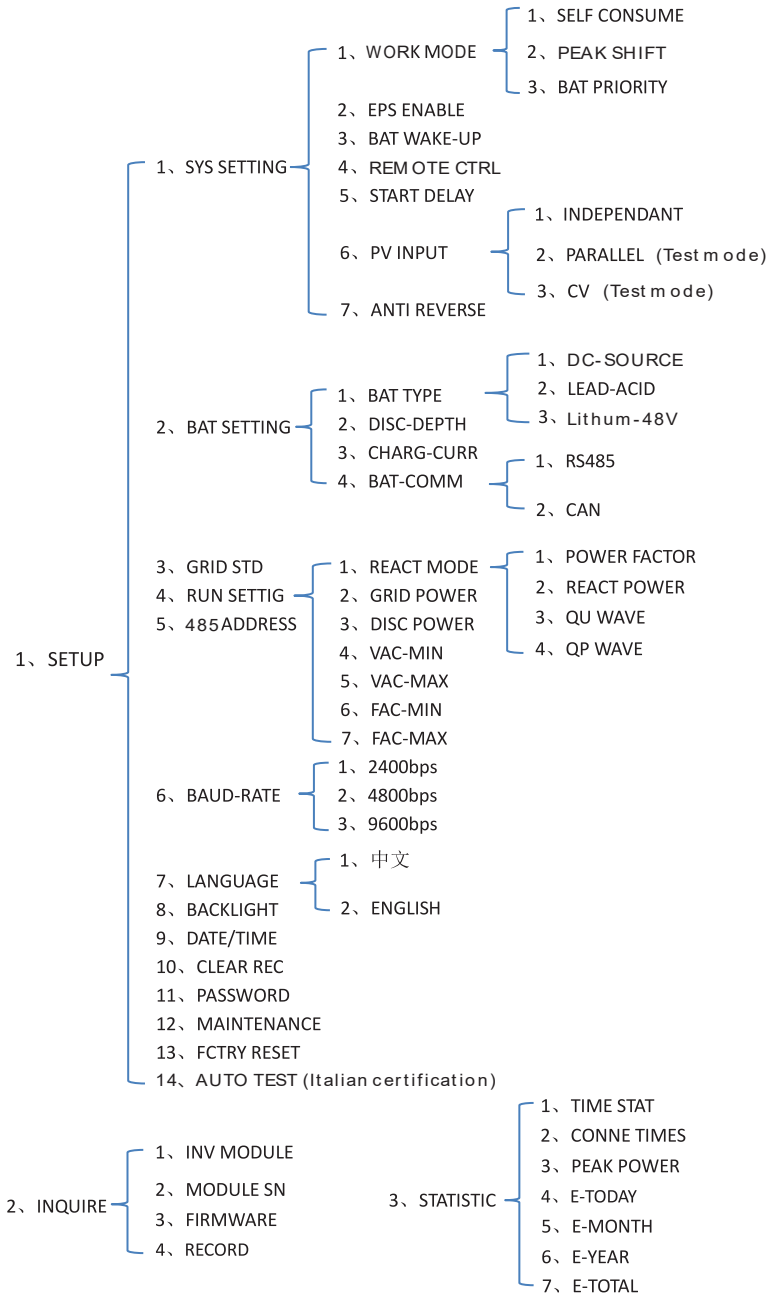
1、SETUP

1、SYS SETTING

1、WORK MODE

1、SELF CONSUME
2、PEAK SHIFT
3、BAT PRIORITY

2、EPS ENABLE
3、BAT WAKE-UP
4、REMOTE CTRL
5、START DELAY
6、PV INPUT

1、INDEPENDANT
2、PARALLEL（Test mode)
3、CV （Test mode)

7、ANTI REVERSE

2、BAT SETTING

1、BAT TYPE

1、DC-SOURCE
2、LEAD-ACID
3、Lithum-48V

2、DISC-DEPTH
3、CHARG-CURR
4、BAT-COMM

1、RS485
2、CAN

3、GRID STD
4、RUN SETTIG
5、485ADDRESS

1、REACT MODE

1、POWER FACTOR
2、REACT POWER
3、QU WAVE
4、QP WAVE

2、GRID POWER
3、DISC POWER
4、VAC-MIN
5、VAC-MAX
6、FAC-MIN
7、FAC-MAX

6、BAUD-RATE

1、2400bps
2、4800bps
3、9600bps

7、LANGUAGE

1、中文
2、ENGLISH

8、BACKLIGHT
9、DATE/TIME
10、CLEAR REC
11、PASSWORD
12、MAINTENANCE
13、FCTRY RESET
14、AUTO TEST (Italian certification)

2、INQUIRE

1、INV MODULE
2、MODULE SN
3、FIRMWARE
4、RECORD

3、STATISTIC

1、TIME STAT
2、CONNE TIMES
3、PEAK POWER
4、E-TODAY
5、E-MONTH
6、E-YEAR
7、E-TOTAL